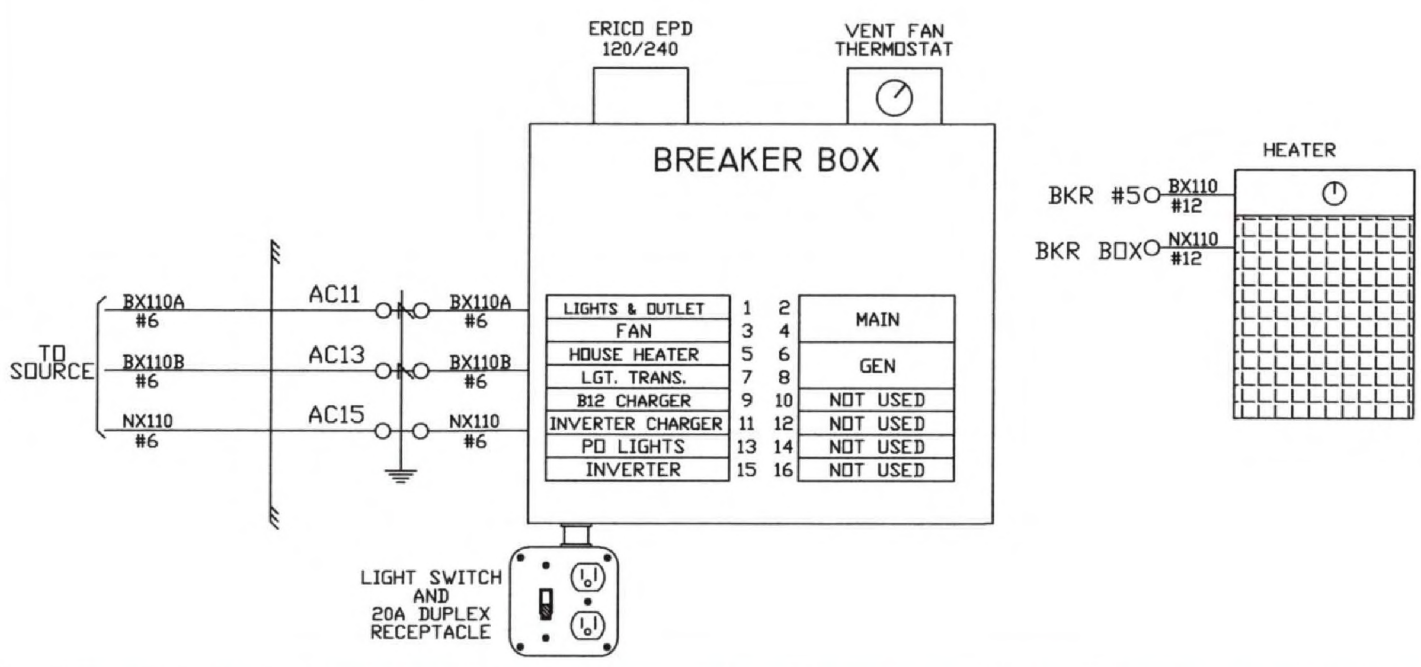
ERICO EPD
120/240

VENT FAN
THERMOSTAT

BREAKER BOX

HEATER

BKR #5 BX110 #12

BKR BOX NX110 #12

TO SOURCE

BX110A #6

BX110B #6

NX110 #6

AC11

AC13

AC15

BX110A #6

BX110B #6

NX110 #6

| | | | |
|---|---|---|---|
| LIGHTS & OUTLET | 1 | 2 | MAIN |
| FAN | 3 | 4 | |
| HOUSE HEATER | 5 | 6 | GEN |
| LGT. TRANS. | 7 | 8 | |
| B12 CHARGER | 9 | 10 | NOT USED |
| INVERTER CHARGER | 11 | 12 | NOT USED |
| PO LIGHTS | 13 | 14 | NOT USED |
| INVERTER | 15 | 16 | NOT USED |

LIGHT SWITCH
AND
20A DUPLEX
RECEPTACLE